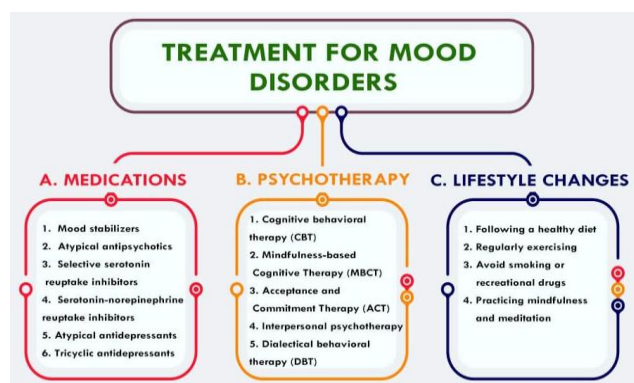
TREATMENT FOR MOOD DISORDERS

A. MEDICATIONS

1. Mood stabilizers
2. Atypical antipsychotics
3. Selective serotonin reuptake inhibitors
4. Serotonin-norepinephrine reuptake inhibitors
5. Atypical antidepressants
6. Tricyclic antidepressants

B. PSYCHOTHERAPY

1. Cognitive behavioral therapy (CBT)
2. Mindfulness-based Cognitive Therapy (MBCT)
3. Acceptance and Commitment Therapy (ACT)
4. Interpersonal psychotherapy
5. Dialectical behavioral therapy (DBT)

C. LIFESTYLE CHANGES

1. Following a healthy diet
2. Regularly exercising
3. Avoid smoking or recreational drugs
4. Practicing mindfulness and meditation